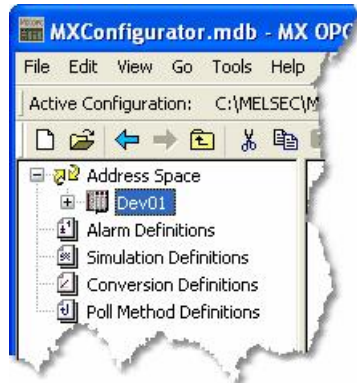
MXConfigurator.mdb - MX OPC

File Edit View Go Tools Help

Active Configuration: C:\MELSEC\M

Address Space
Dev01
Alarm Definitions
Simulation Definitions
Conversion Definitions
Poll Method Definitions